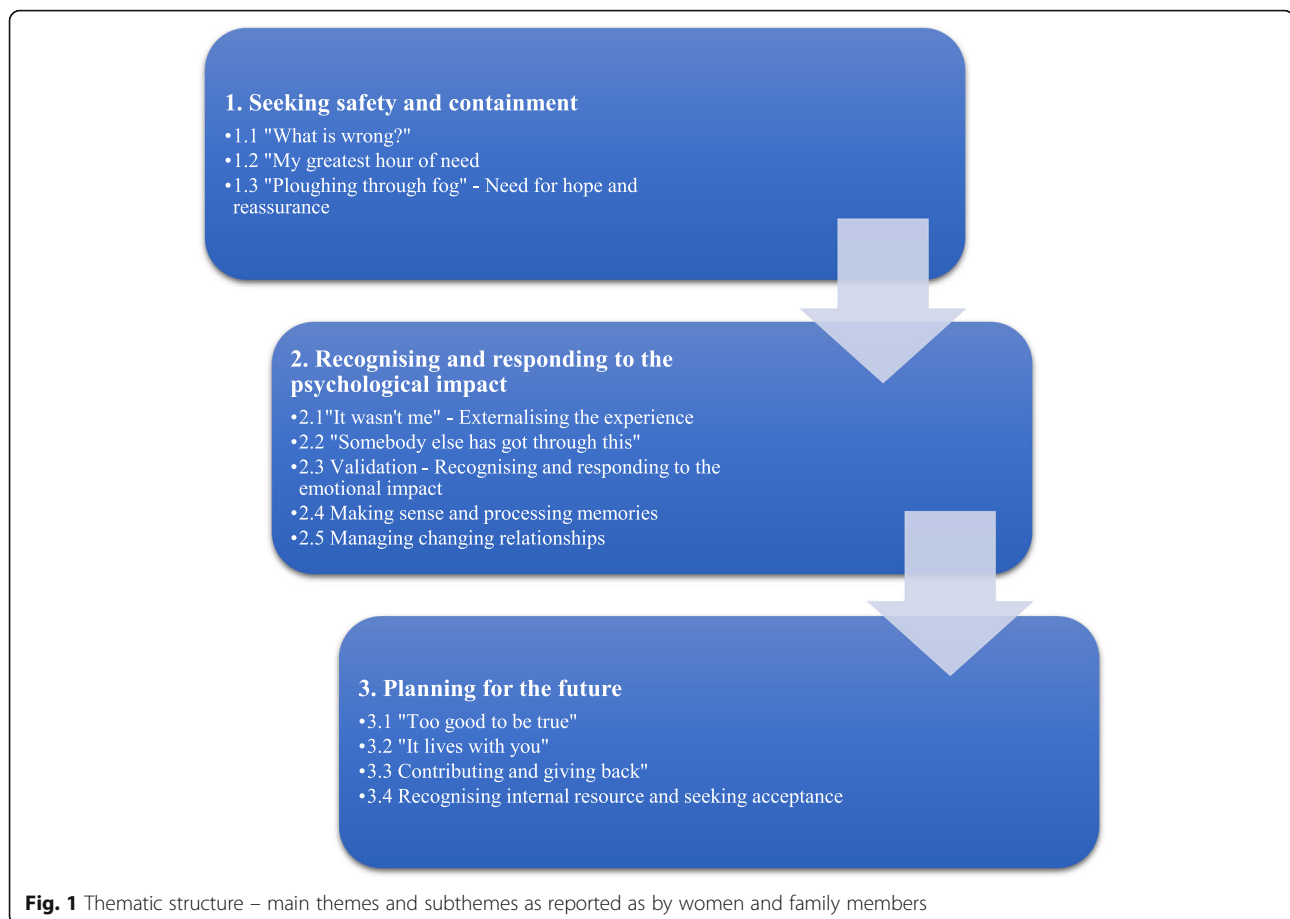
1. Seeking safety and containment

•1.1 "What is wrong?"
•1.2 "My greatest hour of need
•1.3 "Ploughing through fog" - Need for hope and reassurance

2. Recognising and responding to the psychological impact

•2.1"It wasn't me" - Externalising the experience
•2.2 "Somebody else has got through this"
•2.3 Validation - Recognising and responding to the emotional impact
•2.4 Making sense and processing memories
•2.5 Managing changing relationships

3. Planning for the future

•3.1 "Too good to be true"
•3.2 "It lives with you"
•3.3 Contributing and giving back"
•3.4 Recognising internal resource and seeking acceptance

Fig. 1 Thematic structure – main themes and subthemes as reported as by women and family members